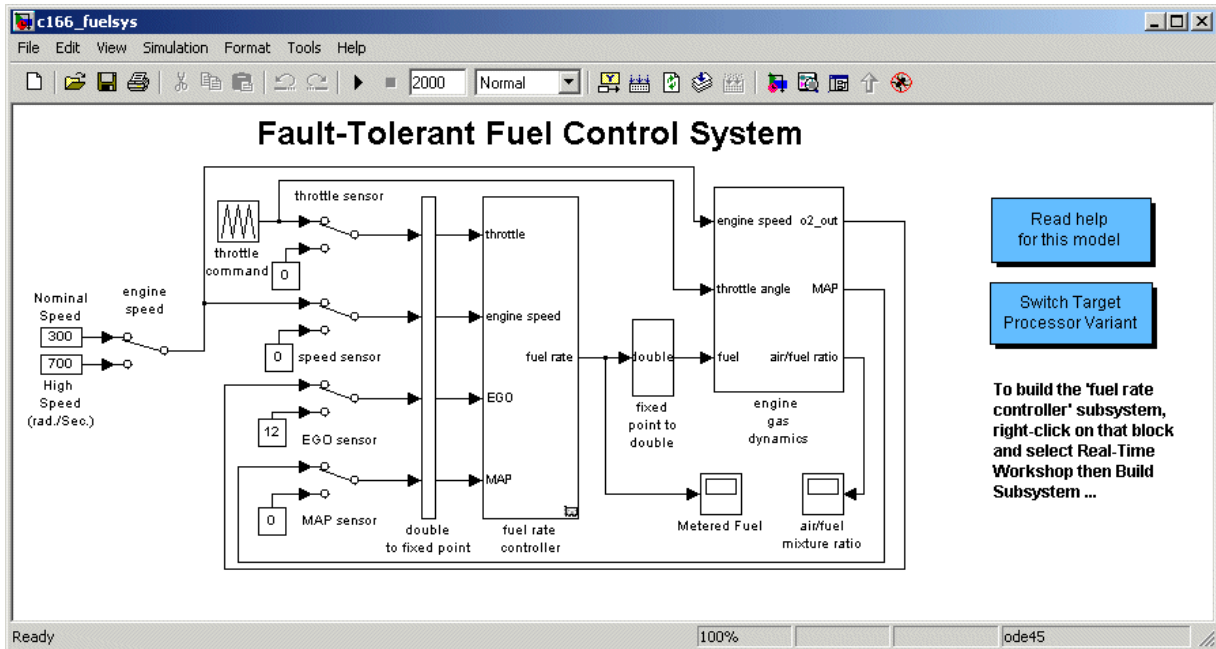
c166_fuelsys

File Edit View Simulation Format Tools Help

2000 Normal

Fault-Tolerant Fuel Control System

throttle sensor

throttle command

0

Nominal Speed

300

700

High Speed (rad./Sec.)

engine speed

0 speed sensor

12 EGO sensor

0 MAP sensor

double to fixed point

throttle

engine speed

fuel rate

EGO

MAP

fuel rate controller

double

fixed point to double

engine speed

o2_out

throttle angle

MAP

fuel

air/fuel ratio

engine gas dynamics

Metered Fuel

air/fuel mixture ratio

Read help for this model

Switch Target Processor Variant

To build the 'fuel rate controller' subsystem, right-click on that block and select Real-Time Workshop then Build Subsystem ...

Ready

100%

ode45